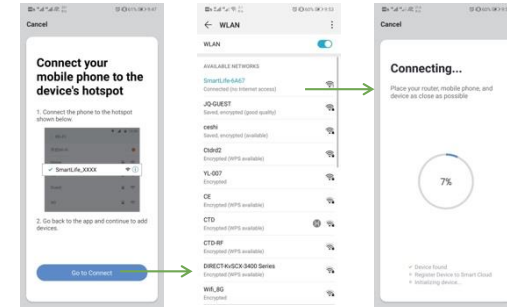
Cancel

Connect your mobile phone to the device's hotspot

1. Connect the phone to the hotspot shown below.

SmartLife_XXXX

2. Go back to the app and continue to add devices.

Go to Connect

← WLAN

WLAN

AVAILABLE NETWORKS

SmartLife-6467
Connected (no Internet access)

JQ-GUEST
Saved, encrypted (good quality)

ceshi
Saved, encrypted (available)

Ctdrd2
Encrypted (WPS available)

YL-007
Encrypted

CE
Encrypted (WPS available)

CTD
Encrypted (WPS available)

CTD-RF
Encrypted (WPS available)

DIRECT-KvDCX-3400 Series
Encrypted (WPS available)

Wifi_8G
Encrypted

Cancel

Connecting...

Place your router, mobile phone, and device as close as possible

7%

✓ Device found
• Register Device to Smart Cloud
• Initializing device...